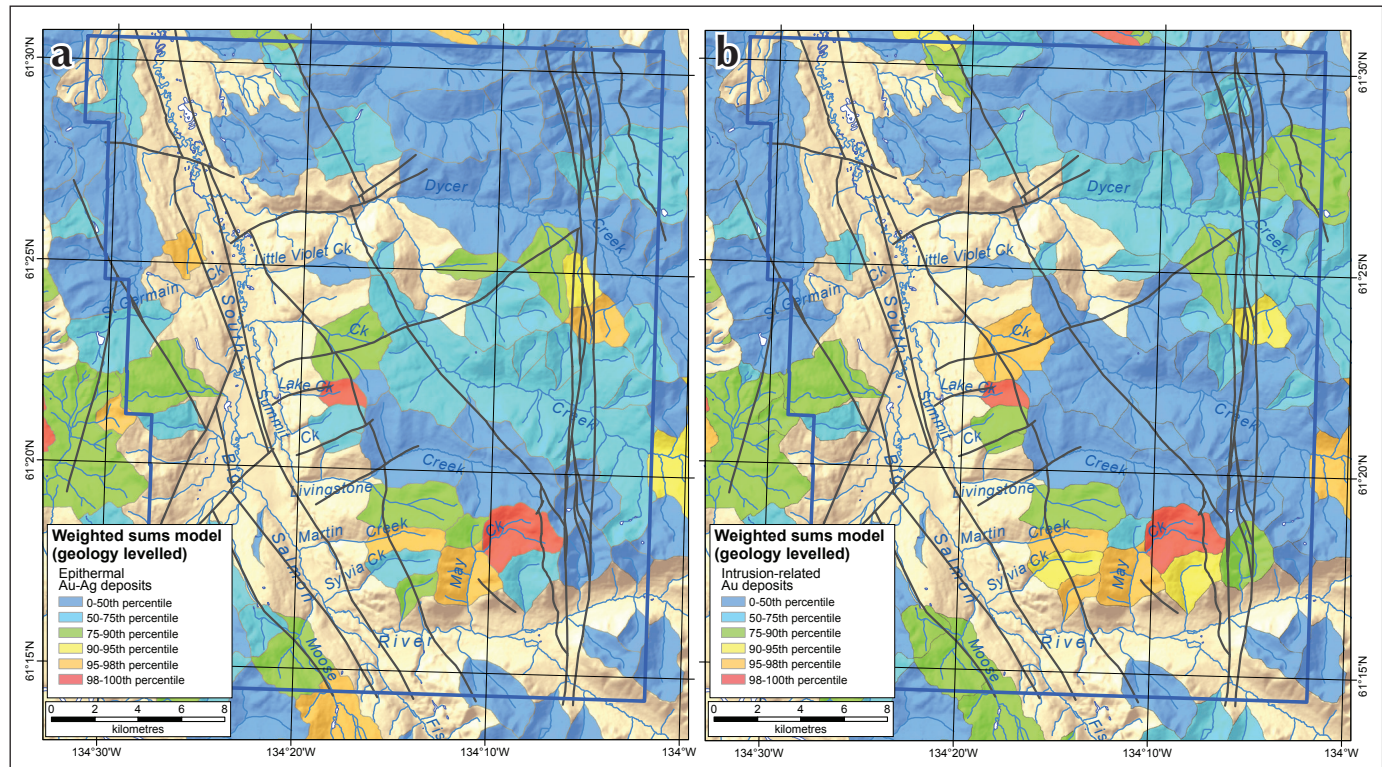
a

61°30'N
61°25'N
61°20'N
61°15'N

Dycer
Creek
Little Violet Ck
St Germain Ck
South
Ck
Lake Ck
Summit
Ck
Creek
Creek
Livingstone
Big
Martin Creek
Salmon
Sylvia Ck
Ck
May
River
Moose
Fis

Weighted sums model (geology levelled)
Epithermal Au-Ag deposits
0-50th percentile
50-75th percentile
75-90th percentile
90-95th percentile
95-98th percentile
98-100th percentile

0 2 4 6 8
kilometres

134°30'W
134°20'W
134°10'W
134°W

b

61°30'N
61°25'N
61°20'N
61°15'N

Dycer
Creek
Little Violet Ck
St Germain Ck
South
Ck
Lake Ck
Summit
Ck
Creek
Creek
Livingstone
Big
Martin Creek
Salmon
Sylvia Ck
Ck
May
River
Moose
Fis

Weighted sums model (geology levelled)
Intrusion-related Au deposits
0-50th percentile
50-75th percentile
75-90th percentile
90-95th percentile
95-98th percentile
98-100th percentile

0 2 4 6 8
kilometres

134°30'W
134°20'W
134°10'W
134°W